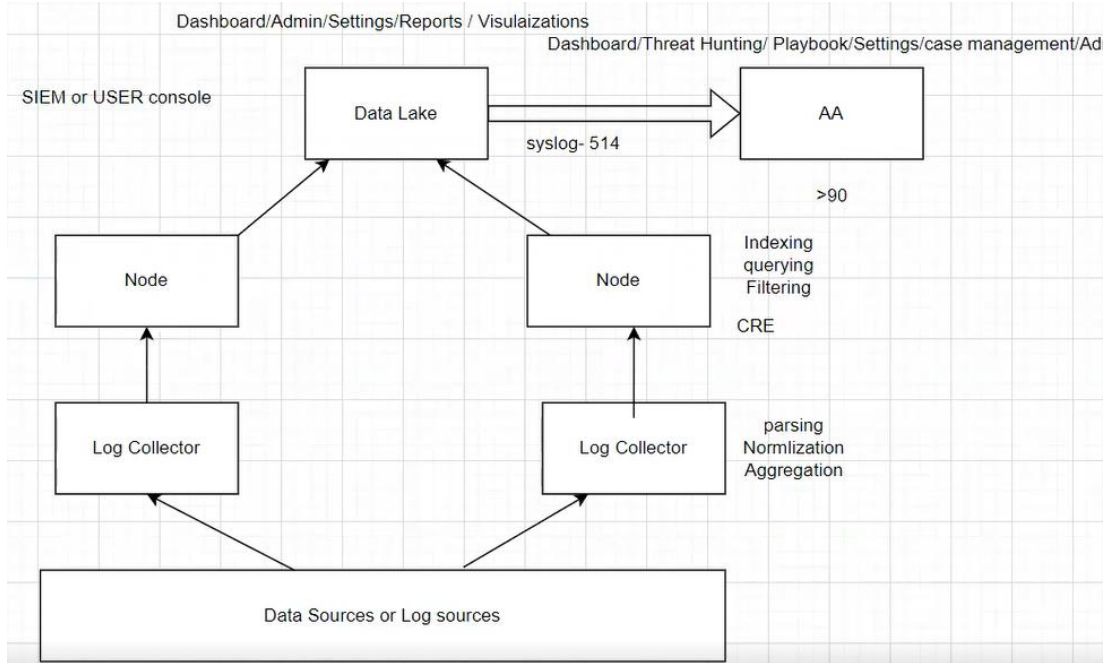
Dashboard/Admin/Settings/Reports / Visulaizations

Dashboard/Threat Hunting/ Playbook/Settings/case management/Ad

SIEM or USER console

Data Lake

syslog- 514

AA

>90

Node

Node

Indexing
querying
Filtering

CRE

Log Collector

Log Collector

parsing
Normlization
Aggregation

Data Sources or Log sources